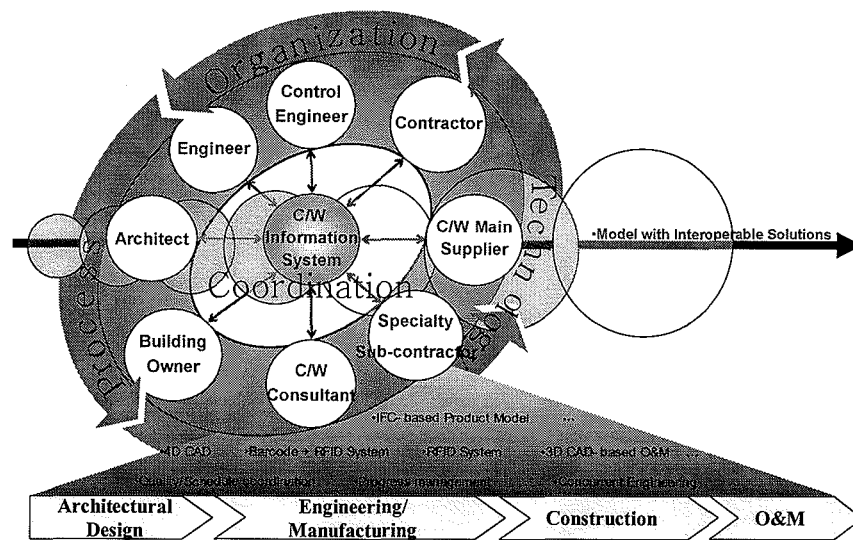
Organization

Control Engineer

Contractor

Engineer

Architect

C/W Information System

C/W Main Supplier

Technology

•Model with Interoperable Solutions

Coordination

Process

Building Owner

Specialty Sub-contractor

C/W Consultant

•IFC-based Product Model

•4D CAD

•Barcode + RFID System

•RFID System

•3D CAD-based O&M

•Quality/Schedule coordination

•Progress management

•Concurrent Engineering

Architectural Design

Engineering/ Manufacturing

Construction

O&M